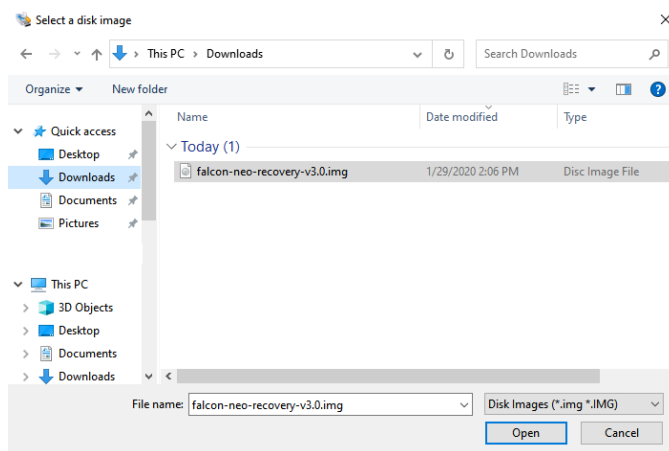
Select a disk image

This PC > Downloads

Search Downloads

Organize ▾

New folder

Quick access

Desktop

Downloads

Documents

Pictures

This PC

3D Objects

Desktop

Documents

Downloads

| Name | Date modified | Type |
|---|---|---|
| Today (1) | | |
| falcon-neo-recovery-v3.0.img | 1/29/2020 2:06 PM | Disc Image File |

File name: falcon-neo-recovery-v3.0.img

Disk Images (*.img *.IMG)

Open

Cancel